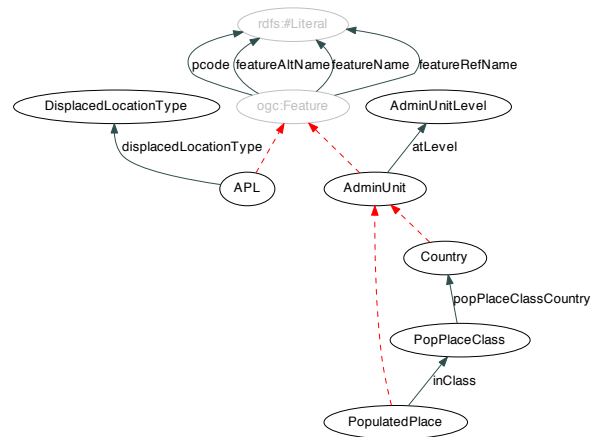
rdfs:#Literal

pcode featureAltName featureName featureRefName

DisplacedLocationType

ogc:Feature

AdminUnitLevel

displacedLocationType

atLevel

APL

AdminUnit

Country

popPlaceClassCountry

PopPlaceClass

inClass

PopulatedPlace